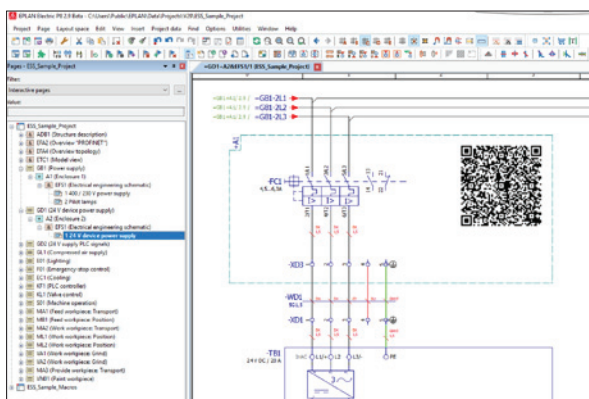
EPLAN Electric P8 2.9 Beta - C:\Users\Public\EPLAN\Data\Projects\V29\ESS_Sample_Project

Project Page Layout space Edit View Insert Project data Find Options Utilities Window Help

Pages - ESS_Sample_Project

Filter:

Interactive pages

Value:

ESS_Sample_Project
ADB1 (Structure description)
DTA2 (Overview "PROFINET")
DTA4 (Overview topology)
ETC1 (Model view)
GB1 (Power supply)
A1 (Enclosure 1)
EFS1 (Electrical engineering schematic)
1 400 / 230 V power supply
2 Pilot lamps
GD1 (24 V device power supply)
A2 (Enclosure 2)
EFS1 (Electrical engineering schematic)
1 24 V device power supply
GD2 (24 V supply PLC signals)
GL1 (Compressed air supply)
EH1 (Lighting)
FB1 (Emergency-stop control)
EC1 (Cooling)
KF1 (PLC controller)
KL1 (Valve control)
SF1 (Machine operation)
MA1 (Feed workpiece: Transport)
MB1 (Feed workpiece: Position)
MA2 (Work workpiece: Transport)
ML1 (Work workpiece: Position)
ML2 (Work workpiece: Position)
VA1 (Work workpiece: Grind)
VA2 (Work workpiece: Grind)
MA3 (Provide workpiece: Transport)
SN01 (Paint workpiece)
ESS_Sample_Macros

=GD1+A2/EFS1/1 (ESS_Sample_Project)

=GB1-2L1
=GB1-2L2
=GB1-2L3

+A1

-FC1

-XD3

-WD1

-XD1

-TB1
24 V DC / 20 A

L1 L2 L3 PE